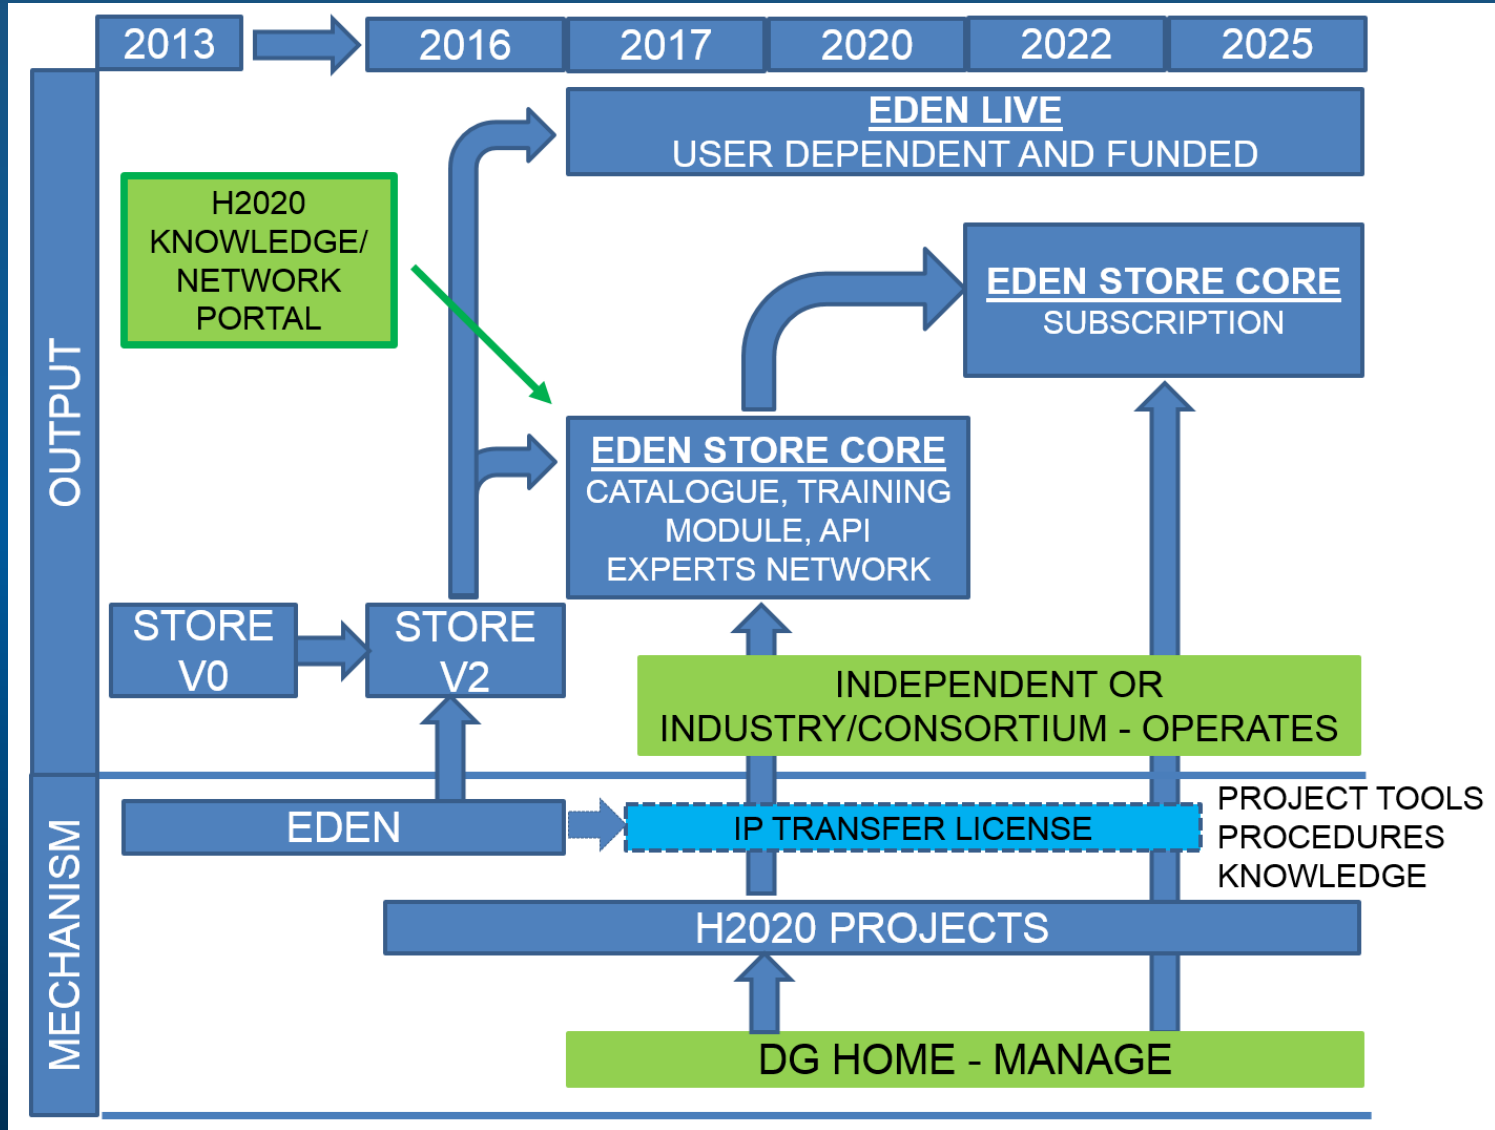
2013 2016 2017 2020 2022 2025

OUTPUT

EDEN LIVE
USER DEPENDENT AND FUNDED

H2020 KNOWLEDGE/ NETWORK PORTAL

EDEN STORE CORE
SUBSCRIPTION

EDEN STORE CORE
CATALOGUE, TRAINING MODULE, API EXPERTS NETWORK

STORE V0

STORE V2

INDEPENDENT OR INDUSTRY/CONSORTIUM - OPERATES

MECHANISM

EDEN

IP TRANSFER LICENSE

PROJECT TOOLS
PROCEDURES
KNOWLEDGE

H2020 PROJECTS

DG HOME - MANAGE